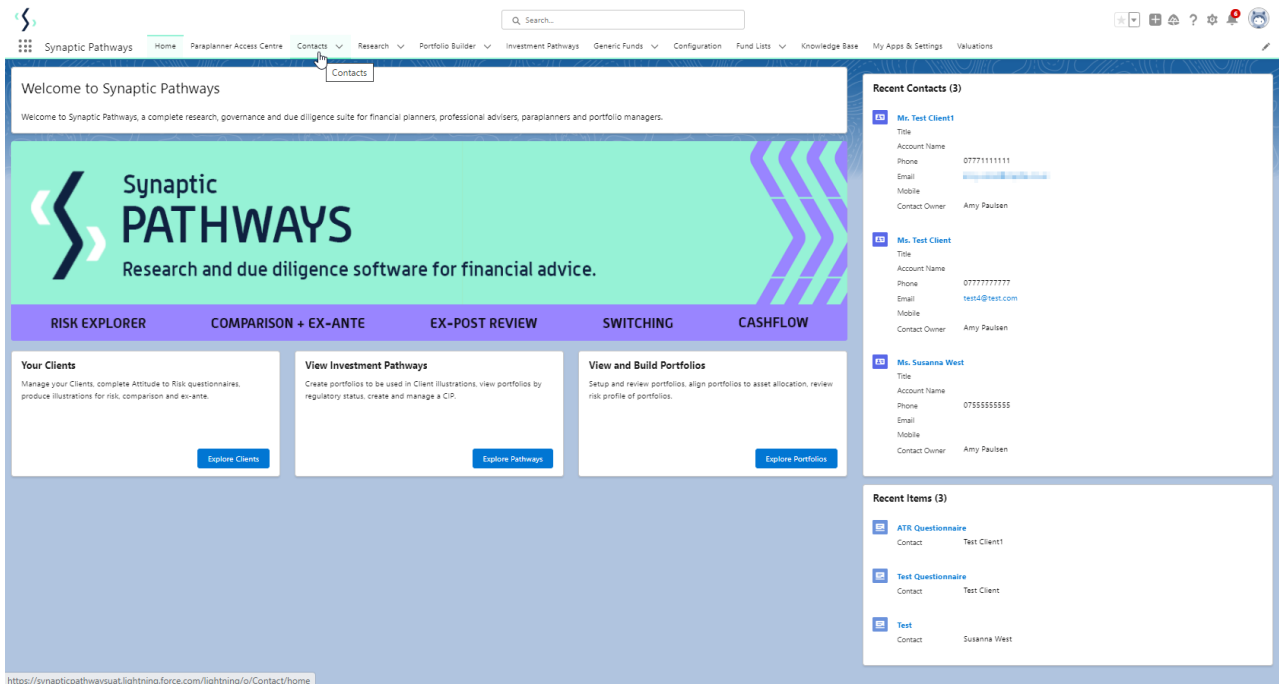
Search...

Synaptic Pathways Home Paraplanner Access Centre Contacts Research Portfolio Builder Investment Pathways Generic Funds Configuration Fund Lists Knowledge Base My Apps & Settings Valuations

Contacts

Welcome to Synaptic Pathways

Welcome to Synaptic Pathways, a complete research, governance and due diligence suite for financial planners, professional advisers, paraplanners and portfolio managers.

Synaptic
PATHWAYS
Research and due diligence software for financial advice.

RISK EXPLORER COMPARISON + EX-ANTE EX-POST REVIEW SWITCHING CASHFLOW

Your Clients
Manage your Clients, complete Attitude to Risk questionnaires, produce illustrations for risk, comparison and ex-ante.
Explore Clients

View Investment Pathways
Create portfolios to be used in Client illustrations, view portfolios by regulatory status, create and manage a CIP.
Explore Pathways

View and Build Portfolios
Setup and review portfolios, align portfolios to asset allocation, review risk profile of portfolios.
Explore Portfolios

Recent Contacts (3)

Mr. Test Client1
Title
Account Name
Phone 07771111111
Email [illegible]
Mobile
Contact Owner Amy Paulsen

Ms. Test Client
Title
Account Name
Phone 07777777777
Email test4@test.com
Mobile
Contact Owner Amy Paulsen

Ms. Susanna West
Title
Account Name
Phone 07555555555
Email
Mobile
Contact Owner Amy Paulsen

Recent Items (3)

ATR Questionnaire
Contact Test Client1

Test Questionnaire
Contact Test Client

Test
Contact Susanna West

https://synapticpathwaysuat.lightning.force.com/lightning/o/Contact/home